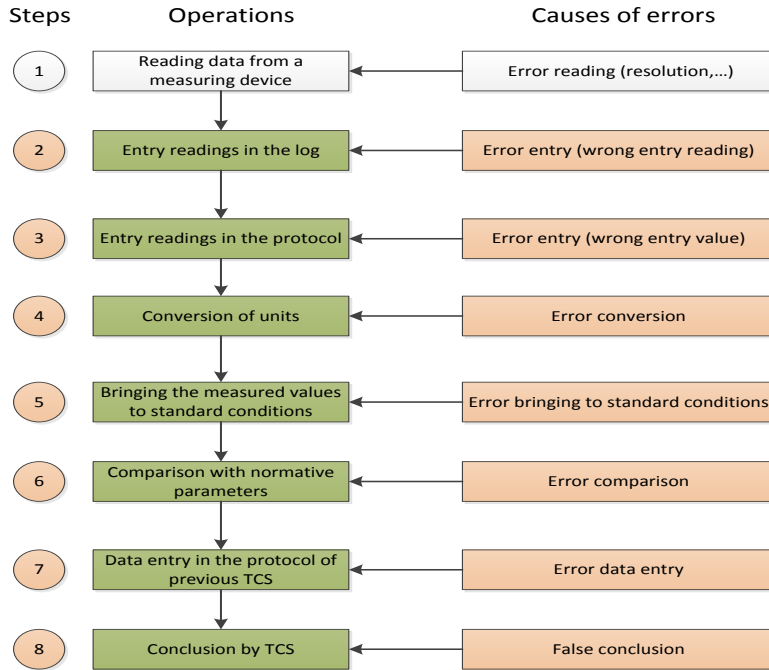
Steps
Operations
Causes of errors

1
Reading data from a measuring device
Error reading (resolution,...)

2
Entry readings in the log
Error entry (wrong entry reading)

3
Entry readings in the protocol
Error entry (wrong entry value)

4
Conversion of units
Error conversion

5
Bringing the measured values to standard conditions
Error bringing to standard conditions

6
Comparison with normative parameters
Error comparison

7
Data entry in the protocol of previous TCS
Error data entry

8
Conclusion by TCS
False conclusion